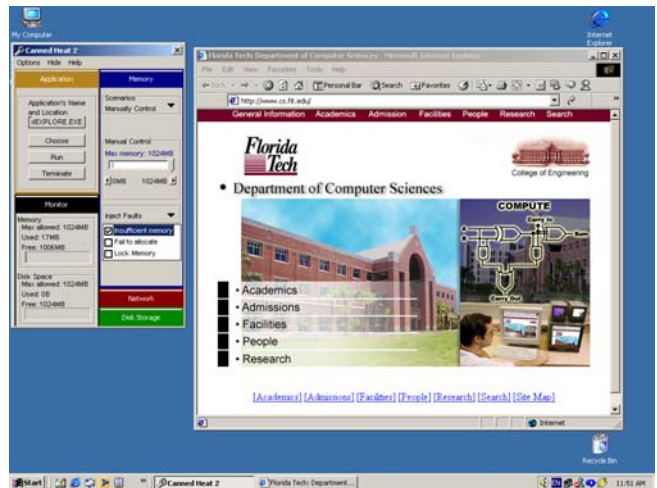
My Computer

Internet Explorer

Canned Heat 2

Options Hide Help

Application

Memory

Application's Name and Location

IEXPLORE.EXE

Choose

Run

Terminate

Scenarios

Manually Control

Manual Control

Max memory: 1024MB

0MB 1024MB

Inject Faults

Insufficient memory

Fail to allocate

Lock Memory

Monitor

Memory

Max allowed: 1024MB

Used: 17MB

Free: 1006MB

Disk Space

Max allowed: 1024MB

Used: 0B

Free: 1024MB

Network

Disk Storage

Florida Tech: Department of Computer Sciences - Microsoft Internet Explorer

File Edit View Favorites Tools Help

Back Personal Bar Search Favorites

http://www.cs.fit.edu/

General Information Academics Admission Facilities People Research Search

Florida Tech

College of Engineering

• Department of Computer Sciences

COMPUTE

Carry In

Sum

Carry Out

• Academics

• Admissions

• Facilities

• People

• Research

[Academics] [Admissions] [Facilities] [People] [Research] [Search] [Site Map]

Internet

Recycle Bin

Start

Canned Heat 2

Florida Tech: Department...

11:51 AM